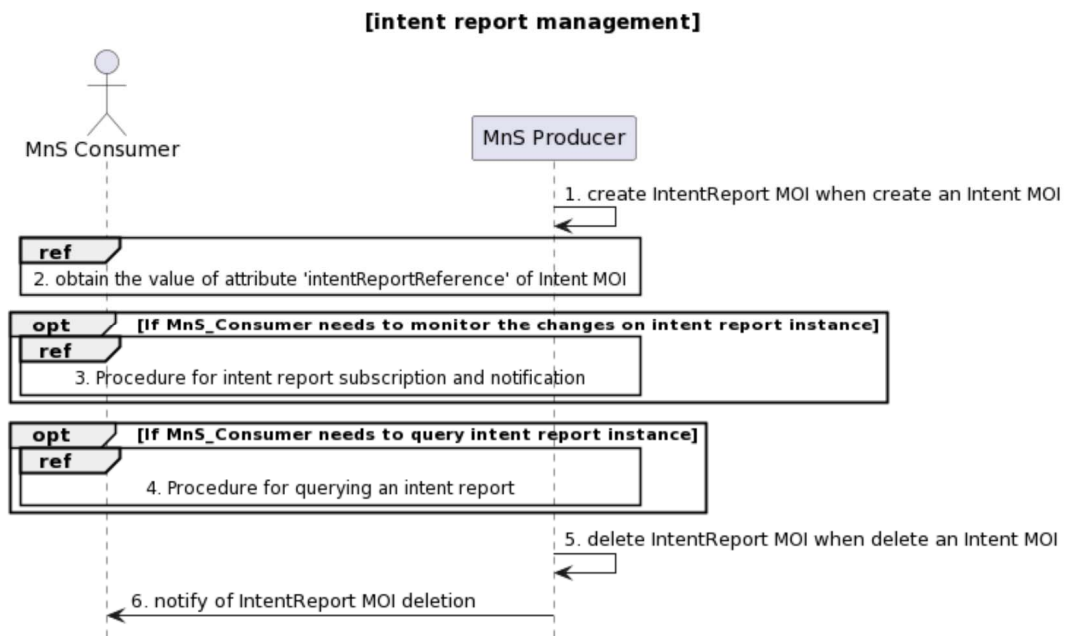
[intent report management]

MnS Consumer

MnS Producer

1. create IntentReport MOI when create an Intent MOI

ref

2. obtain the value of attribute 'intentReportReference' of Intent MOI

opt [If MnS_Consumer needs to monitor the changes on intent report instance]

ref

3. Procedure for intent report subscription and notification

opt [If MnS_Consumer needs to query intent report instance]

ref

4. Procedure for querying an intent report

5. delete IntentReport MOI when delete an Intent MOI

6. notify of IntentReport MOI deletion